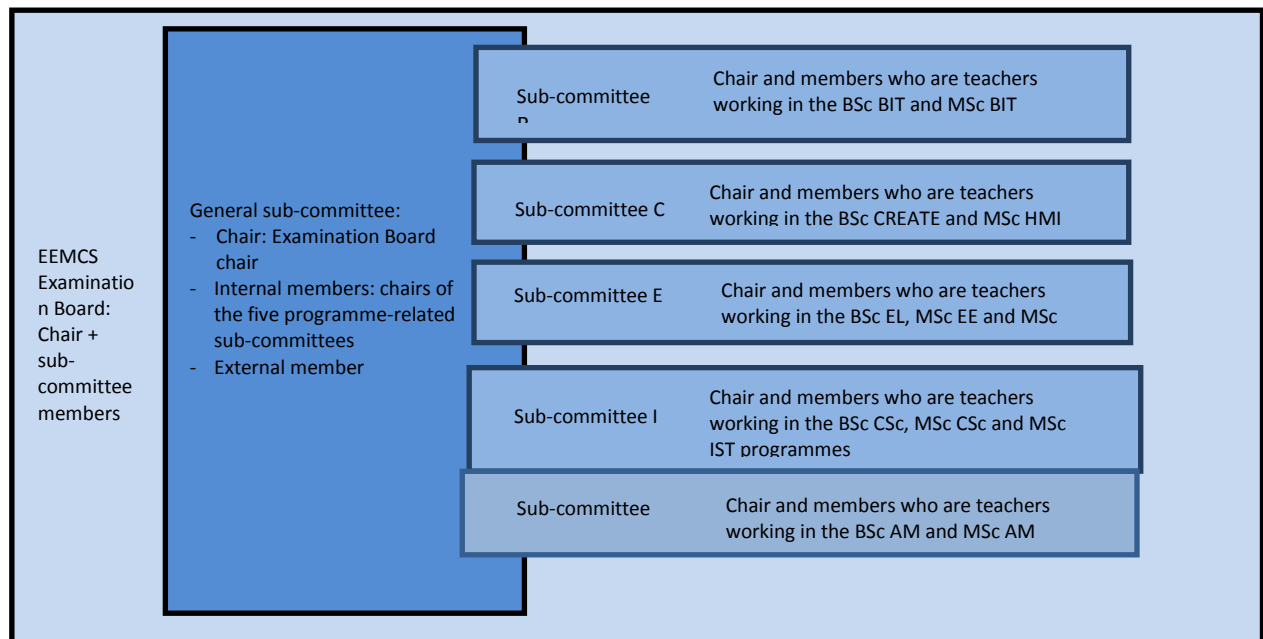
EEMCS Examinatio n Board: Chair + sub-committee members

General sub-committee:
- Chair: Examination Board chair
- Internal members: chairs of the five programme-related sub-committees
- External member

Sub-committee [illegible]
Chair and members who are teachers working in the BSc BIT and MSc BIT

Sub-committee C
Chair and members who are teachers working in the BSc CREATE and MSc HMI

Sub-committee E
Chair and members who are teachers working in the BSc EL, MSc EE and MSc

Sub-committee I
Chair and members who are teachers working in the BSc CSc, MSc CSc and MSc IST programmes

Sub-committee
Chair and members who are teachers working in the BSc AM and MSc AM